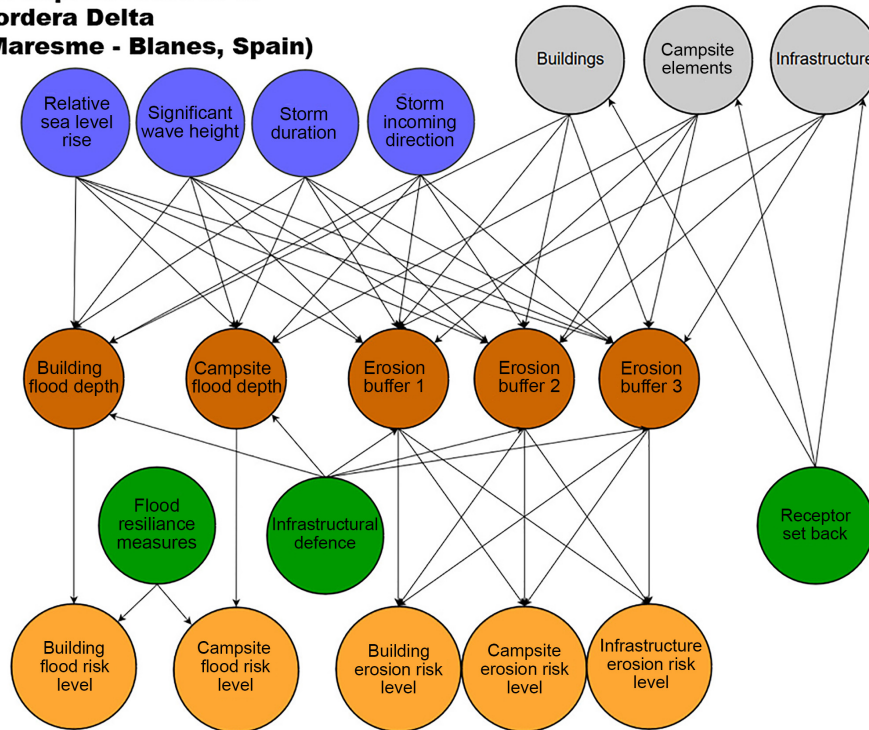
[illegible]ordera Delta
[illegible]Maresme - Blanes, Spain)

Relative sea level rise

Significant wave height

Storm duration

Storm incoming direction

Buildings

Campsite elements

Infrastructure

Building flood depth

Campsite flood depth

Erosion buffer 1

Erosion buffer 2

Erosion buffer 3

Flood resiliance measures

Infrastructural defence

Receptor set back

Building flood risk level

Campsite flood risk level

Building erosion risk level

Campsite erosion risk level

Infrastructure erosion risk level